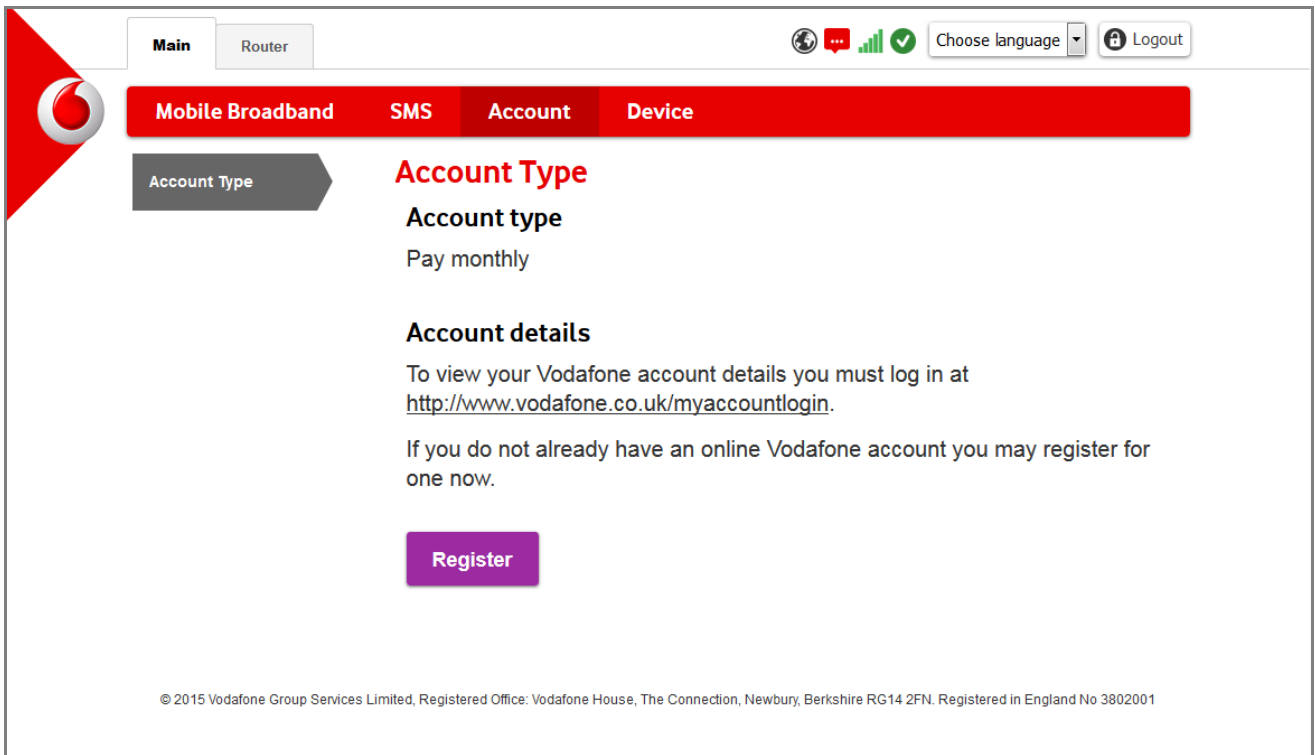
Main Router

Choose language Logout

Mobile Broadband SMS Account Device

Account Type

Account Type

Account type

Pay monthly

Account details

To view your Vodafone account details you must log in at http://www.vodafone.co.uk/myaccountlogin.

If you do not already have an online Vodafone account you may register for one now.

Register

© 2015 Vodafone Group Services Limited, Registered Office: Vodafone House, The Connection, Newbury, Berkshire RG14 2FN. Registered in England No 3802001